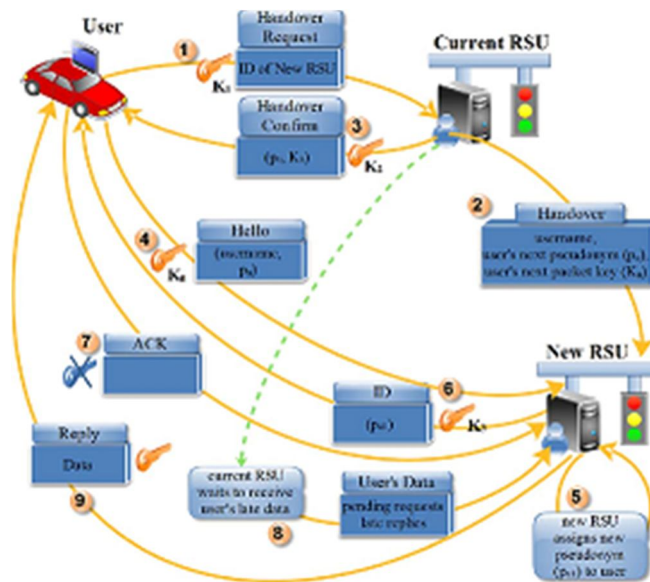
User

Handover Request

1

ID of New RSU

$K_1$

Current RSU

Handover Confirm

3

($p_i$, $K_i$)

$K_1$

2

Handover

username, user's next pseudonym ($p_i$), user's next packet key ($K_i$)

Hello

4

(username, $p_i$)

$K_i$

7

ACK

New RSU

6

ID

($p_{i+1}$)

$K_i$

Reply

Data

current RSU waits to receive user's late data

User's Data

pending requests late replies

8

9

5

new RSU assigns new pseudonym ($p_{i+1}$) to user